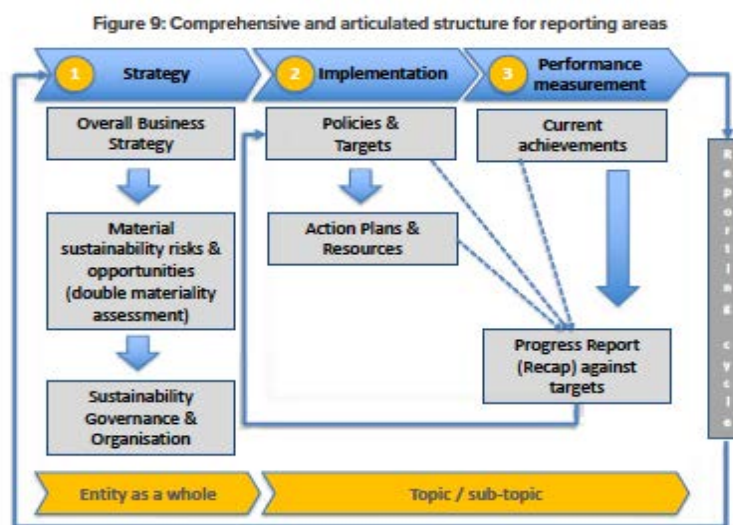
Figure 9: Comprehensive and articulated structure for reporting areas

1 Strategy

2 Implementation

3 Performance measurement

Overall Business Strategy

Material sustainability risks & opportunities (double materiality assessment)

Sustainability Governance & Organisation

Policies & Targets

Action Plans & Resources

Current achievements

Progress Report (Recap) against targets

Reporting cycle

Entity as a whole

Topic / sub-topic